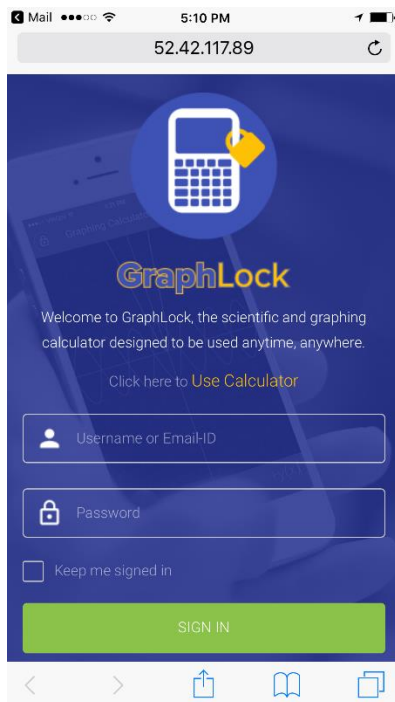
Mail ●●●○○ 5:10 PM

52.42.117.89

Graphing Calculator

GraphLock

Welcome to GraphLock, the scientific and graphing calculator designed to be used anytime, anywhere.

Click here to Use Calculator

Username or Email-ID

Password

Keep me signed in

SIGN IN